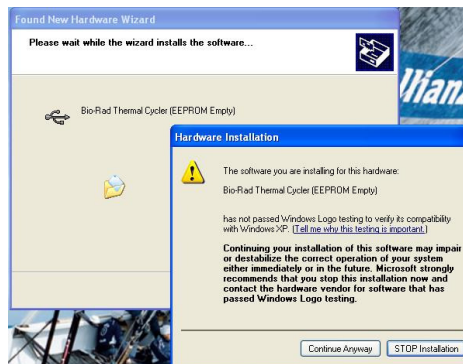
Found New Hardware Wizard

Please wait while the wizard installs the software...

Bio-Rad Thermal Cycler (EEPROM Empty)

Hardware Installation

The software you are installing for this hardware:

Bio-Rad Thermal Cycler (EEPROM Empty)

has not passed Windows Logo testing to verify its compatibility with Windows XP. (Tell me why this testing is important.)

Continuing your installation of this software may impair or destabilize the correct operation of your system either immediately or in the future. Microsoft strongly recommends that you stop this installation now and contact the hardware vendor for software that has passed Windows Logo testing.

Continue Anyway

STOP Installation

llian